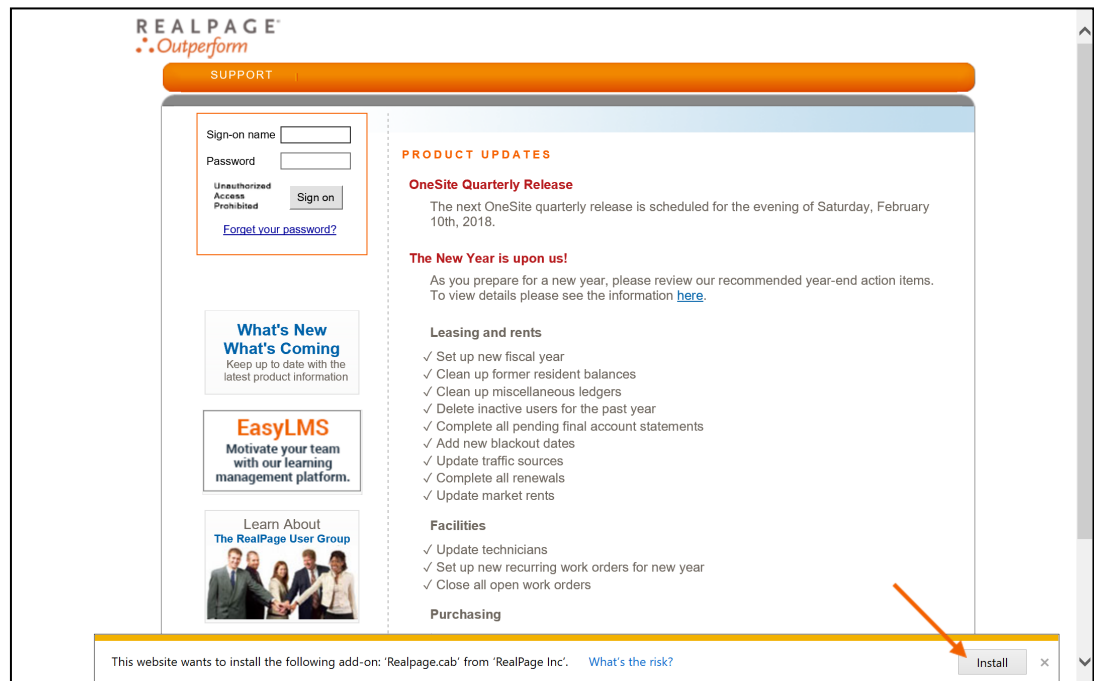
REALPAGE®
Outperform

SUPPORT

Sign-on name
Password
Unauthorized Access Prohibited
Sign on
Forget your password?

What's New
What's Coming
Keep up to date with the latest product information

EasyLMS
Motivate your team with our learning management platform.

Learn About
The RealPage User Group

PRODUCT UPDATES

OneSite Quarterly Release

The next OneSite quarterly release is scheduled for the evening of Saturday, February 10th, 2018.

The New Year is upon us!

As you prepare for a new year, please review our recommended year-end action items. To view details please see the information here.

Leasing and rents

✓ Set up new fiscal year
✓ Clean up former resident balances
✓ Clean up miscellaneous ledgers
✓ Delete inactive users for the past year
✓ Complete all pending final account statements
✓ Add new blackout dates
✓ Update traffic sources
✓ Complete all renewals
✓ Update market rents

Facilities

✓ Update technicians
✓ Set up new recurring work orders for new year
✓ Close all open work orders

Purchasing

This website wants to install the following add-on: 'Realpage.cab' from 'RealPage Inc'. What's the risk? Install ×